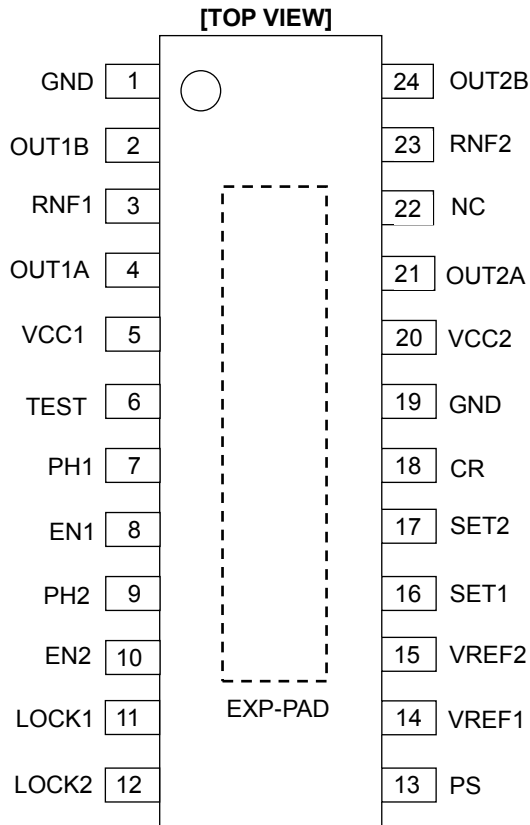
[TOP VIEW]

GND 1
OUT1B 2
RNF1 3
OUT1A 4
VCC1 5
TEST 6
PH1 7
EN1 8
PH2 9
EN2 10
LOCK1 11
LOCK2 12

24 OUT2B
23 RNF2
22 NC
21 OUT2A
20 VCC2
19 GND
18 CR
17 SET2
16 SET1
15 VREF2
14 VREF1
13 PS

EXP-PAD